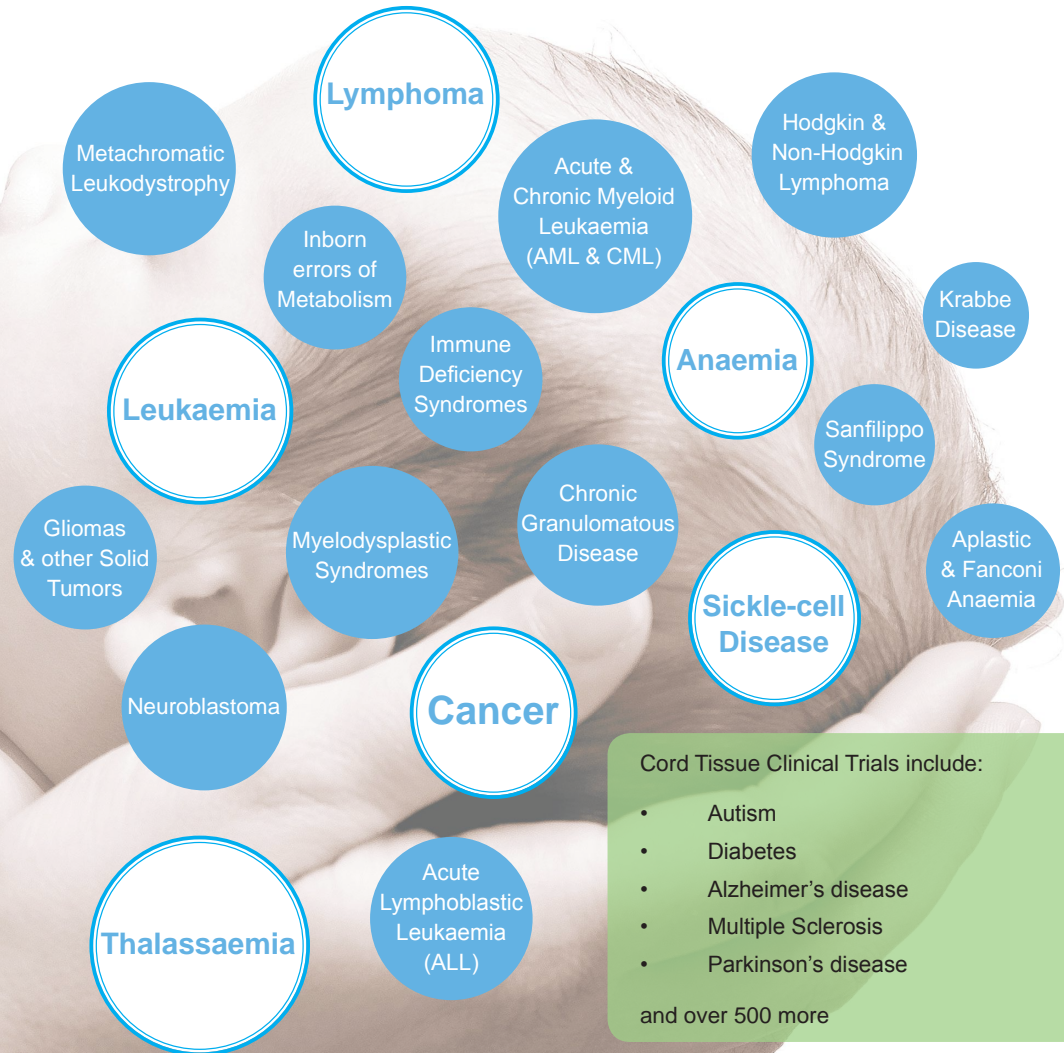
Lymphoma

Metachromatic Leukodystrophy

Acute & Chronic Myeloid Leukaemia (AML & CML)

Hodgkin & Non-Hodgkin Lymphoma

Inborn errors of Metabolism

Krabbe Disease

Immune Deficiency Syndromes

Anaemia

Leukaemia

Sanfilippo Syndrome

Chronic Granulomatous Disease

Gliomas & other Solid Tumors

Myelodysplastic Syndromes

Aplastic & Fanconi Anaemia

Sickle-cell Disease

Neuroblastoma

Cancer

Thalassaemia

Acute Lymphoblastic Leukaemia (ALL)

Cord Tissue Clinical Trials include:

- Autism
- Diabetes
- Alzheimer’s disease
- Multiple Sclerosis
- Parkinson’s disease

and over 500 more